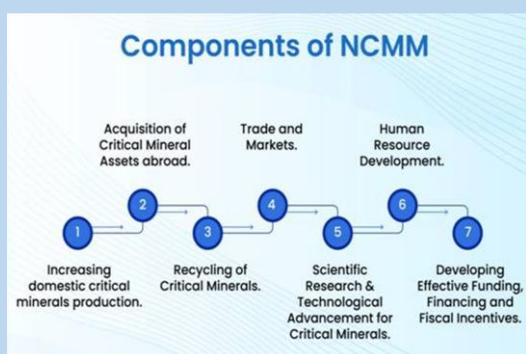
Components of NCMM

1
Increasing domestic critical minerals production.

2
Acquisition of Critical Mineral Assets abroad.

3
Recycling of Critical Minerals.

4
Trade and Markets.

5
Scientific Research & Technological Advancement for Critical Minerals.

6
Human Resource Development.

7
Developing Effective Funding, Financing and Fiscal Incentives.